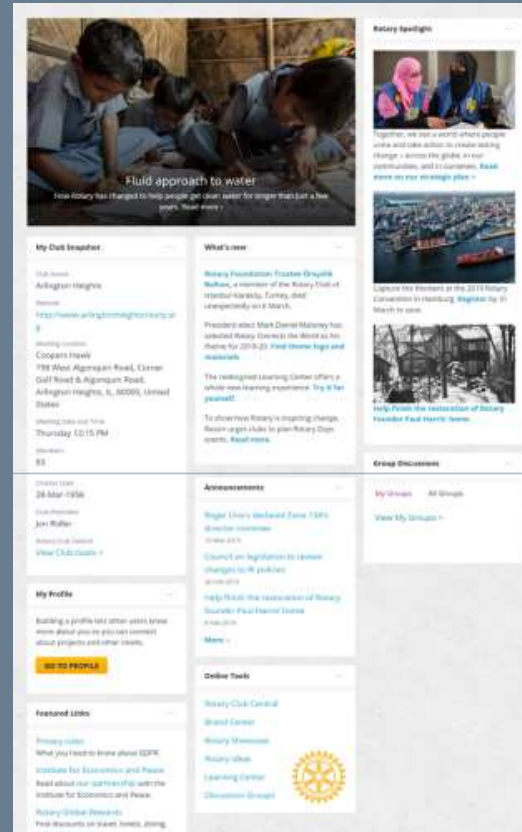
Fluid approach to water

How Rotary has changed to help people get clean water for longer than just a few years. Read more >

My Club Snapshot

Club Name
Arlington Heights

Website
http://www.arlingtonheightsrotary.org

Meeting Location
Coopers Hawk
798 West Algonquin Road, Corner Golf Road & Algonquin Road, Arlington Heights, IL, 60005, United States

Meeting Date and Time
Thursday 12:15 PM

Members
83

Charter Date
26-Mar-1956

Club President
Jon Roller

Rotary Club Central
View Club Goals >

My Profile

Building a profile lets other users know more about you so you can connect about projects and other needs.

GO TO PROFILE

Featured Links

Privacy rules
What you need to know about GDPR

Institute for Economics and Peace
Read about our partnership with the Institute for Economics and Peace.

Rotary Global Rewards
Find discounts on travel, hotels, dining, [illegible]

What's new

Rotary Foundation Trustee Örsçelik Balkan, a member of the Rotary Club of Istanbul-Karaköy, Turkey, died unexpectedly on 6 March.

President-elect Mark Daniel Maloney has selected Rotary Connects the World as his theme for 2019-20. Find theme logo and materials

The redesigned Learning Center offers a whole new learning experience. Try it for yourself.

To show how Rotary is inspiring change, Resin urges clubs to plan Rotary Days events. Read more.

Announcements

Roger Lhors declared Zone 33/34 director nominee
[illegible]

Council on legislation to update changes to RI policies
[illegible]

Help finish the restoration of Rotary founder Paul Harris' home
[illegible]

More >

Online Tools

Rotary Club Central
Brand Center
Rotary Showcase
Rotary Ideas
Learning Center
Discussion Groups

Rotary Spotlight

Together, we see a world where people unite and take action to create lasting change – across the globe, in our communities, and in ourselves. Read more on our strategic plan >

Capture the moment at the 2019 Rotary Convention in Hamburg. Register by 31 March to save.

Help finish the restoration of Rotary founder Paul Harris' home

Group Discussions

My Groups   All Groups

View My Groups >